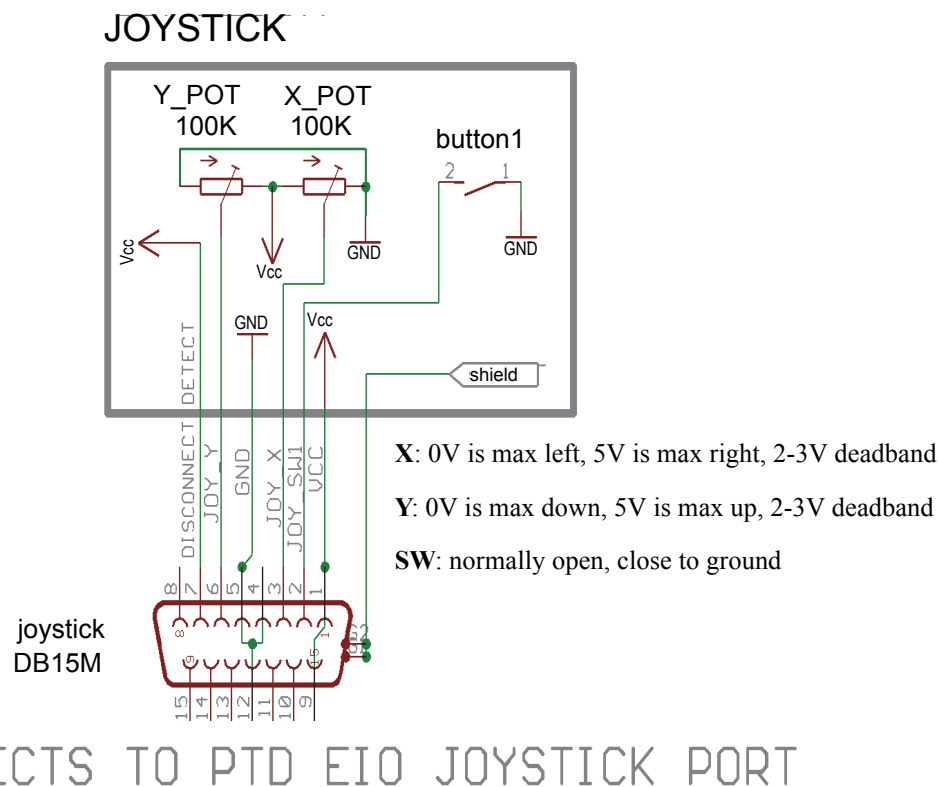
JOYSTICK

Y_POT
100K

X_POT
100K

button1

2 1

Vcc

Vcc

GND

GND

GND

Vcc

shield

DISCONNECT DETECT

JOY_Y

GND

JOY_X

JOY_SW1

VCC

8 7 6 5 4 3 2 1

8 1

9 15

15 14 13 12 11 10 9

joystick
DB15M

**X**: 0V is max left, 5V is max right, 2-3V deadband

**Y**: 0V is max down, 5V is max up, 2-3V deadband

**SW**: normally open, close to ground

ECTS TO PTD EIO JOYSTICK PORT